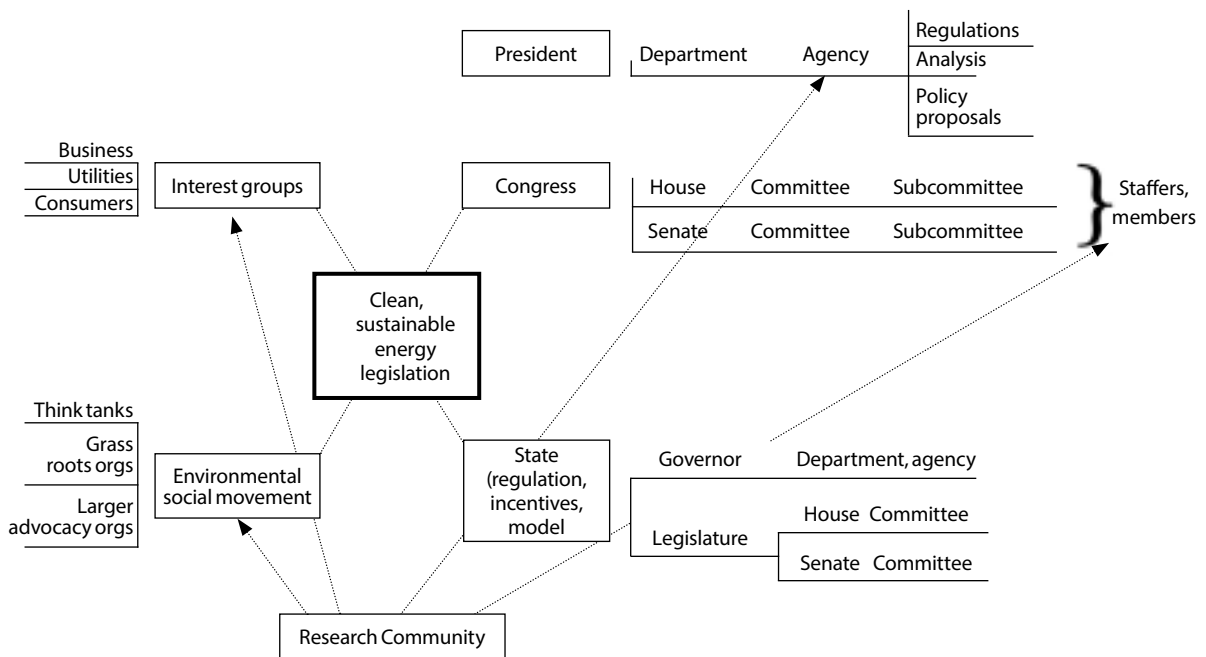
President

Department Agency

Regulations

Analysis

Policy proposals

Business

Utilities

Consumers

Interest groups

Congress

House Committee Subcommittee

Senate Committee Subcommittee

Staffers, members

Clean, sustainable energy legislation

Think tanks

Grass roots orgs

Larger advocacy orgs

Environmental social movement

State (regulation, incentives, model

Governor Department, agency

Legislature

House Committee

Senate Committee

Research Community